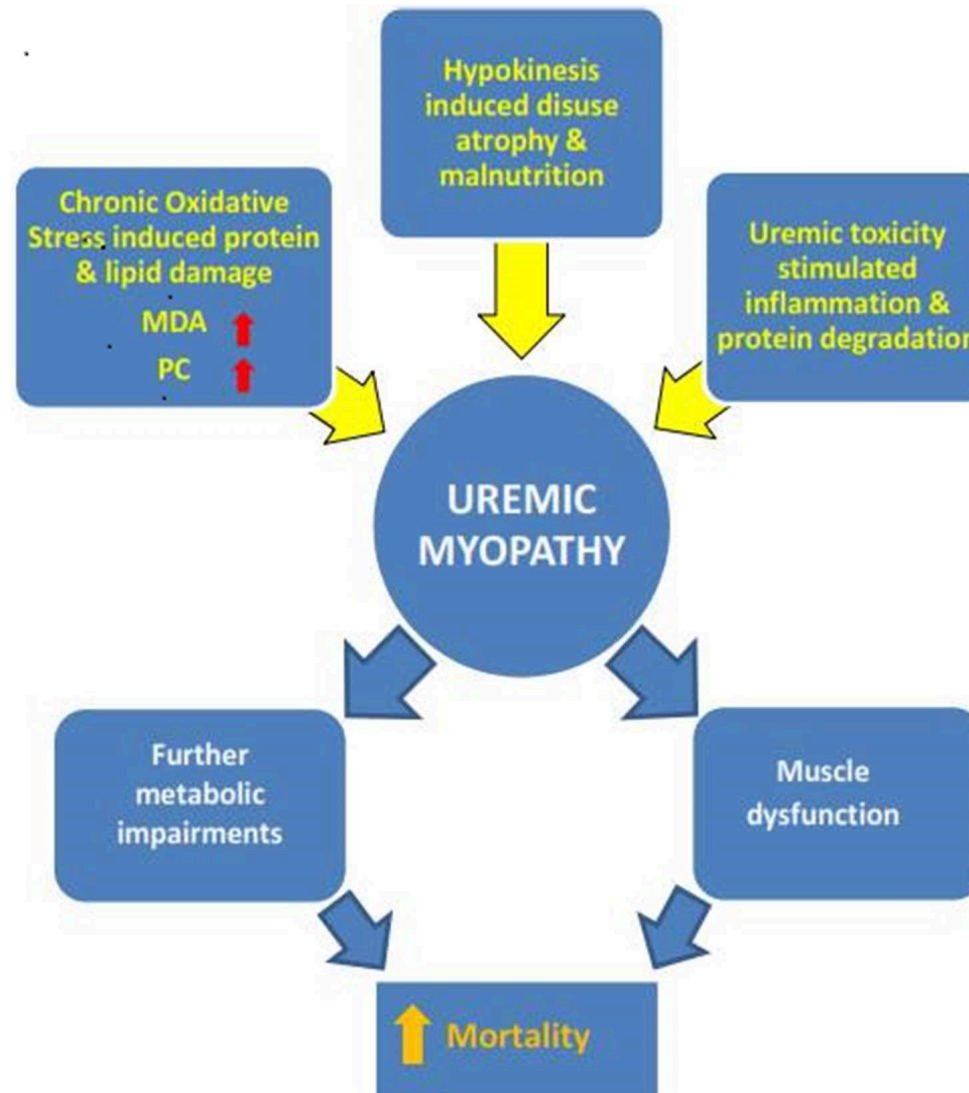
Chronic Oxidative Stress induced protein & lipid damage
MDA ↑
PC ↑

Hypokinesis induced disuse atrophy & malnutrition

Uremic toxicity stimulated inflammation & protein degradation

UREMIC MYOPATHY

Further metabolic impairments

Muscle dysfunction

↑ Mortality